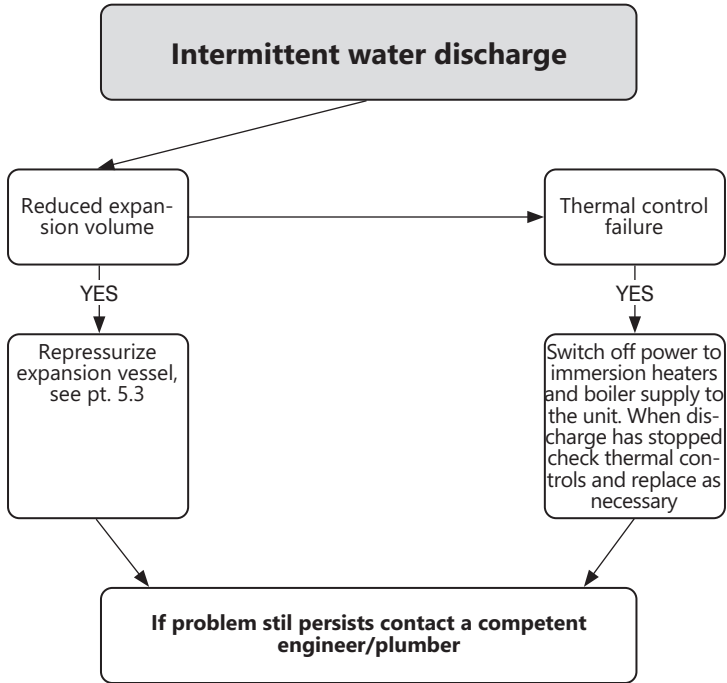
**Intermittent water discharge**

Reduced expansion volume

Thermal control failure

YES

YES

Repressurize expansion vessel, see pt. 5.3

Switch off power to immersion heaters and boiler supply to the unit. When discharge has stopped check thermal controls and replace as necessary

**If problem stil persists contact a competent engineer/plumber**